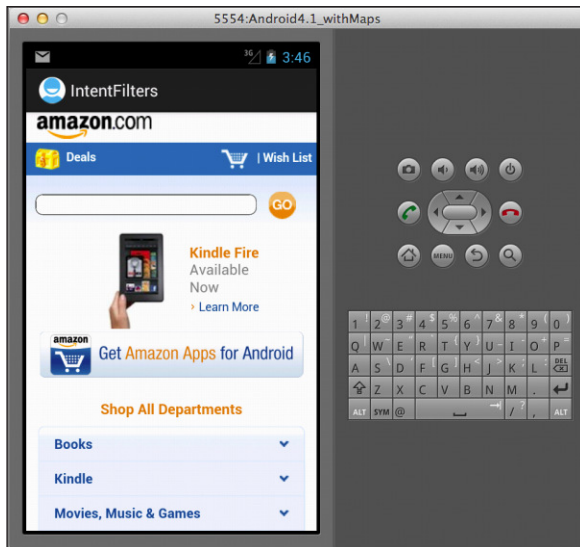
5554:Android4.1_withMaps

3G 3:46

IntentFilters

amazon.com

Deals | Wish List

GO

Kindle Fire
Available
Now
› Learn More

amazon
Get Amazon Apps for Android

Shop All Departments

Books

Kindle

Movies, Music & Games

MENU

1 ! 2 @ 3 # 4 $ 5 % 6 ^ 7 & 8 * 9 ( 0 )
Q ~ W " E ' R T { Y } U - I O + P =
A S \ D F [ G ] H < J > K ; L : DEL
Z X C V B N M . ,
ALT SYM @ / ? ALT